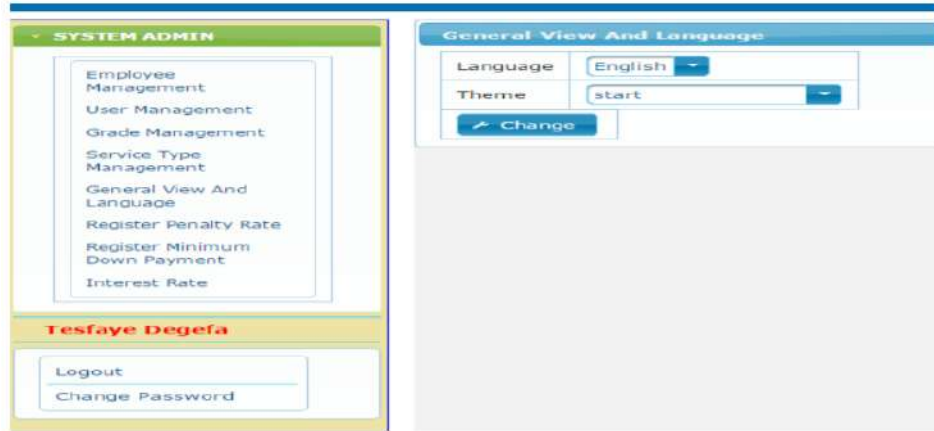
SYSTEM ADMIN

Employee Management
User Management
Grade Management
Service Type Management
General View And Language
Register Penalty Rate
Register Minimum Down Payment
Interest Rate

Tesfaye Degefa

Logout
Change Password

General View And Language

| Language | English |
|---|---|
| Theme | start |

Change